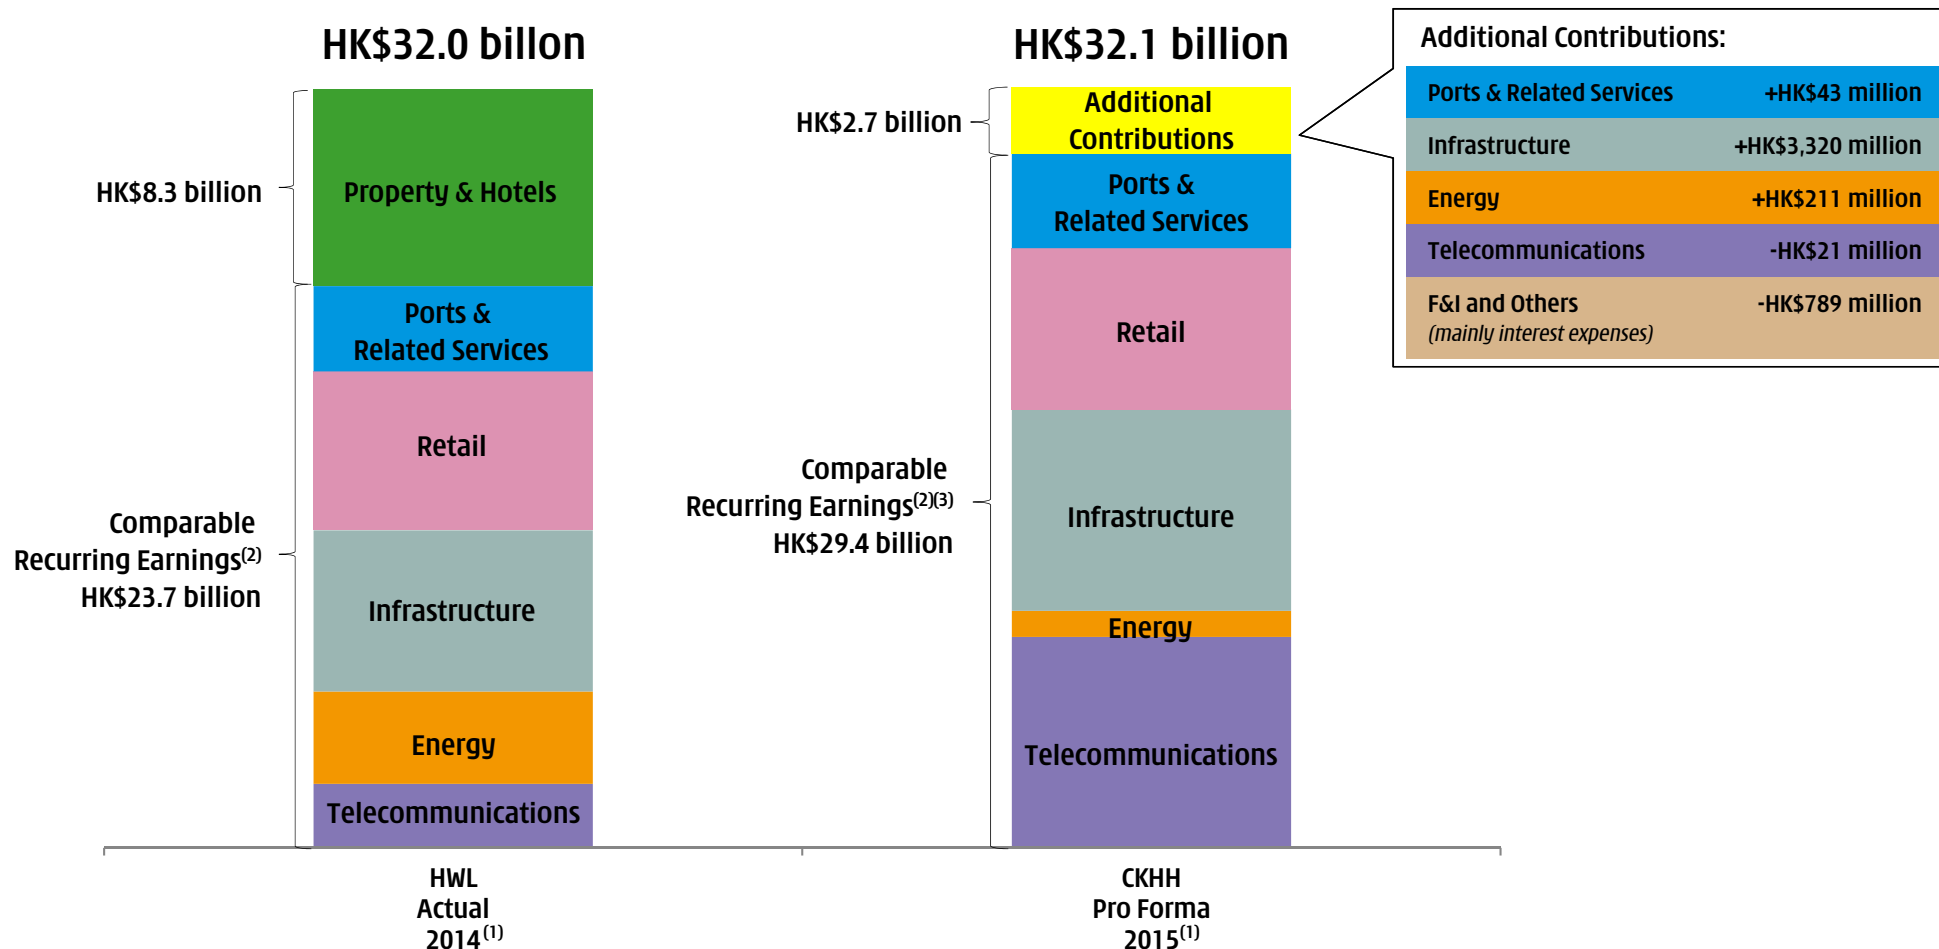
HK$32.0 billon

HK$8.3 billion

Property & Hotels

Ports & Related Services

Retail

Comparable Recurring Earnings$^{(2)}$ HK$23.7 billion

Infrastructure

Energy

Telecommunications

HWL Actual 2014$^{(1)}$

HK$32.1 billion

HK$2.7 billion

Additional Contributions

Ports & Related Services

Retail

Comparable Recurring Earnings$^{(2)(3)}$ HK$29.4 billion

Infrastructure

Energy

Telecommunications

CKHH Pro Forma 2015$^{(1)}$

Additional Contributions:

| | |
|---|---|
| Ports & Related Services | +HK$43 million |
| Infrastructure | +HK$3,320 million |
| Energy | +HK$211 million |
| Telecommunications | -HK$21 million |
| F&I and Others (mainly interest expenses) | -HK$789 million |